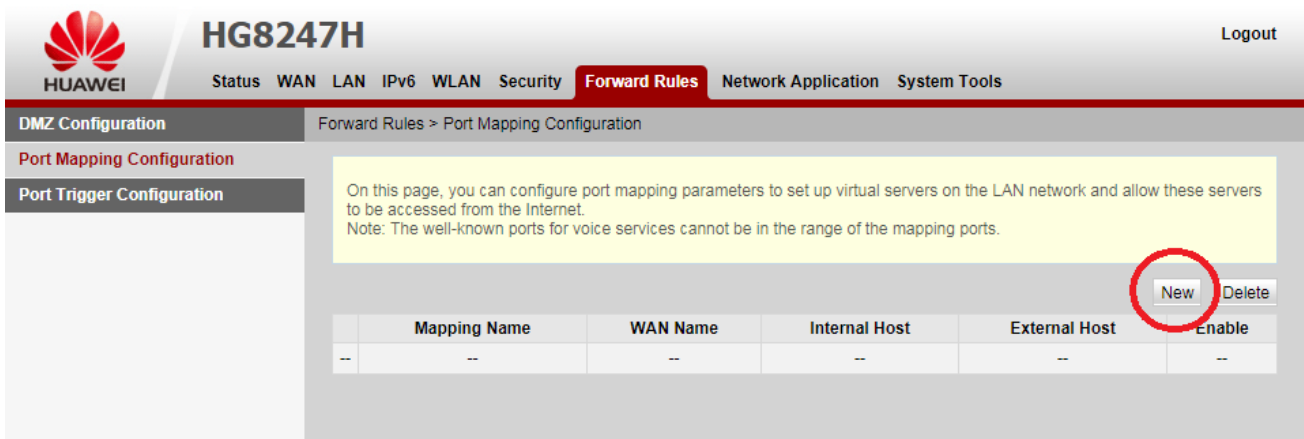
HUAWEI

HG8247H

Logout

Status WAN LAN IPv6 WLAN Security Forward Rules Network Application System Tools

DMZ Configuration

Port Mapping Configuration

Port Trigger Configuration

Forward Rules > Port Mapping Configuration

On this page, you can configure port mapping parameters to set up virtual servers on the LAN network and allow these servers to be accessed from the Internet.
Note: The well-known ports for voice services cannot be in the range of the mapping ports.

New Delete

| | Mapping Name | WAN Name | Internal Host | External Host | Enable |
|---|---|---|---|---|---|
| -- | -- | -- | -- | -- | -- |